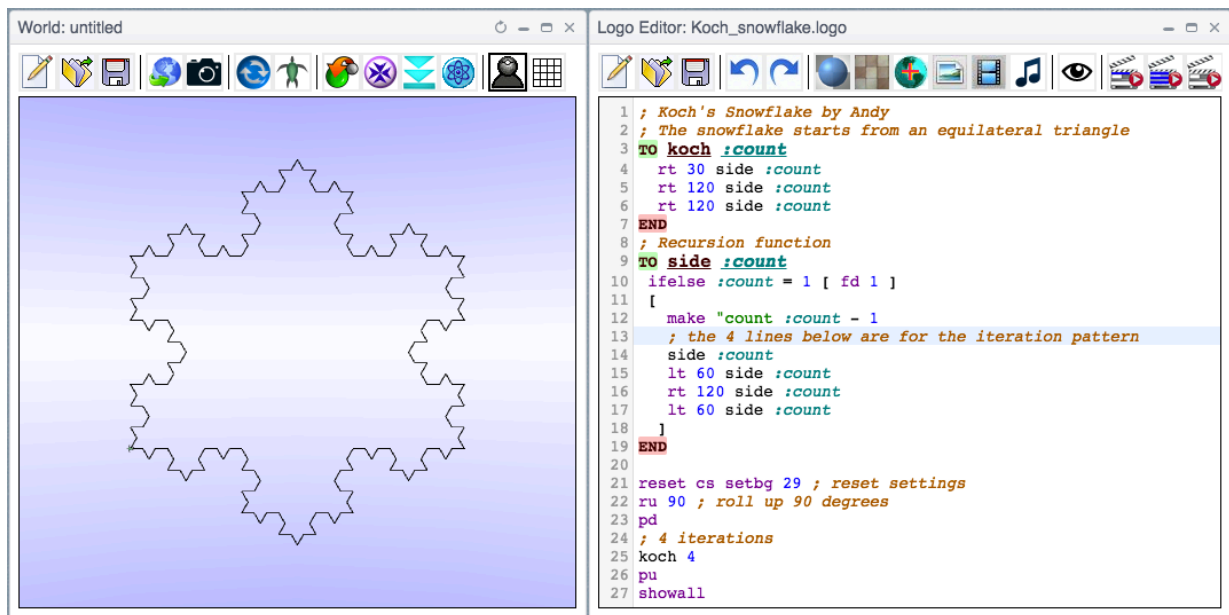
World: untitled

Logo Editor: Koch_snowflake.logo

1 ; Koch's Snowflake by Andy
2 ; The snowflake starts from an equilateral triangle
3 TO koch :count
4 rt 30 side :count
5 rt 120 side :count
6 rt 120 side :count
7 END
8 ; Recursion function
9 TO side :count
10 ifelse :count = 1 [ fd 1 ]
11 [
12 make "count :count - 1
13 ; the 4 lines below are for the iteration pattern
14 side :count
15 lt 60 side :count
16 rt 120 side :count
17 lt 60 side :count
18 ]
19 END
20
21 reset cs setbg 29 ; reset settings
22 ru 90 ; roll up 90 degrees
23 pd
24 ; 4 iterations
25 koch 4
26 pu
27 showall